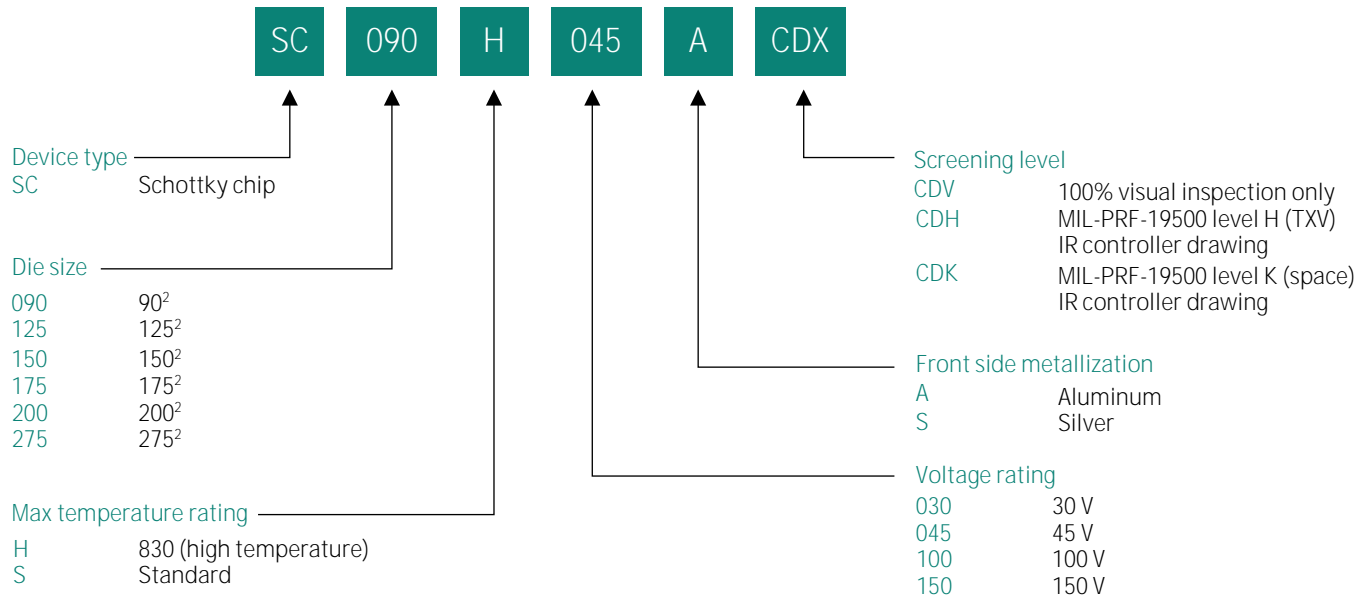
SC 090 H 045 A CDX

Device type
SC Schottky chip

Die size
090 $90^2$
125 $125^2$
150 $150^2$
175 $175^2$
200 $200^2$
275 $275^2$

Max temperature rating
H 830 (high temperature)
S Standard

Screening level
CDV 100% visual inspection only
CDH MIL-PRF-19500 level H (TXV) IR controller drawing
CDK MIL-PRF-19500 level K (space) IR controller drawing

Front side metallization
A Aluminum
S Silver

Voltage rating
030 30 V
045 45 V
100 100 V
150 150 V